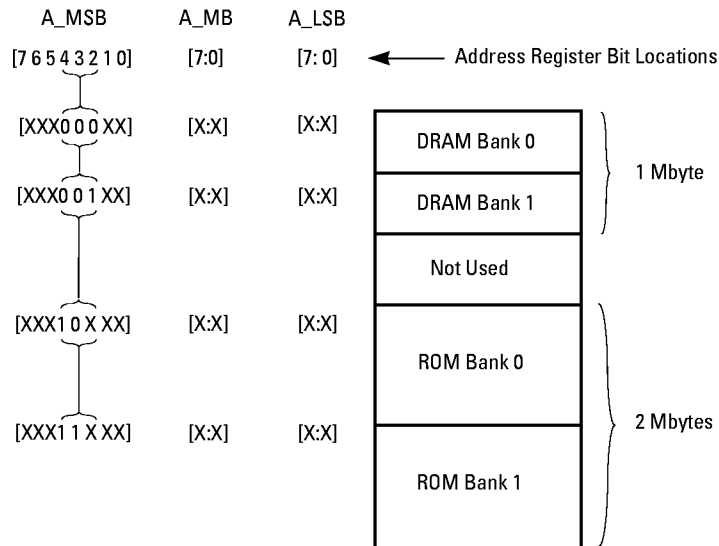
A_MSB A_MB A_LSB

[7 6 5 4 3 2 1 0] [7:0] [7: 0] Address Register Bit Locations

[XXX0 0 0 XX] [X:X] [X:X] DRAM Bank 0

[XXX0 0 1 XX] [X:X] [X:X] DRAM Bank 1

1 Mbyte

Not Used

[XXX1 0 X XX] [X:X] [X:X] ROM Bank 0

[XXX1 1 X XX] [X:X] [X:X] ROM Bank 1

2 Mbytes